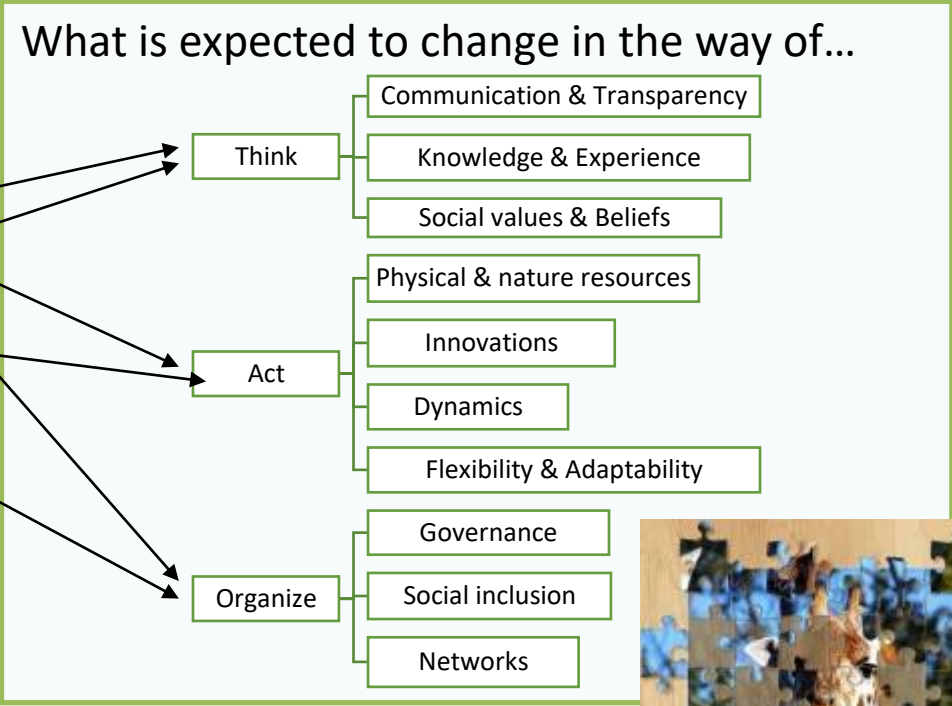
What is expected to change in the way of…

Think

Communication & Transparency

Knowledge & Experience

Social values & Beliefs

Act

Physical & nature resources

Innovations

Dynamics

Flexibility & Adaptability

Organize

Governance

Social inclusion

Networks